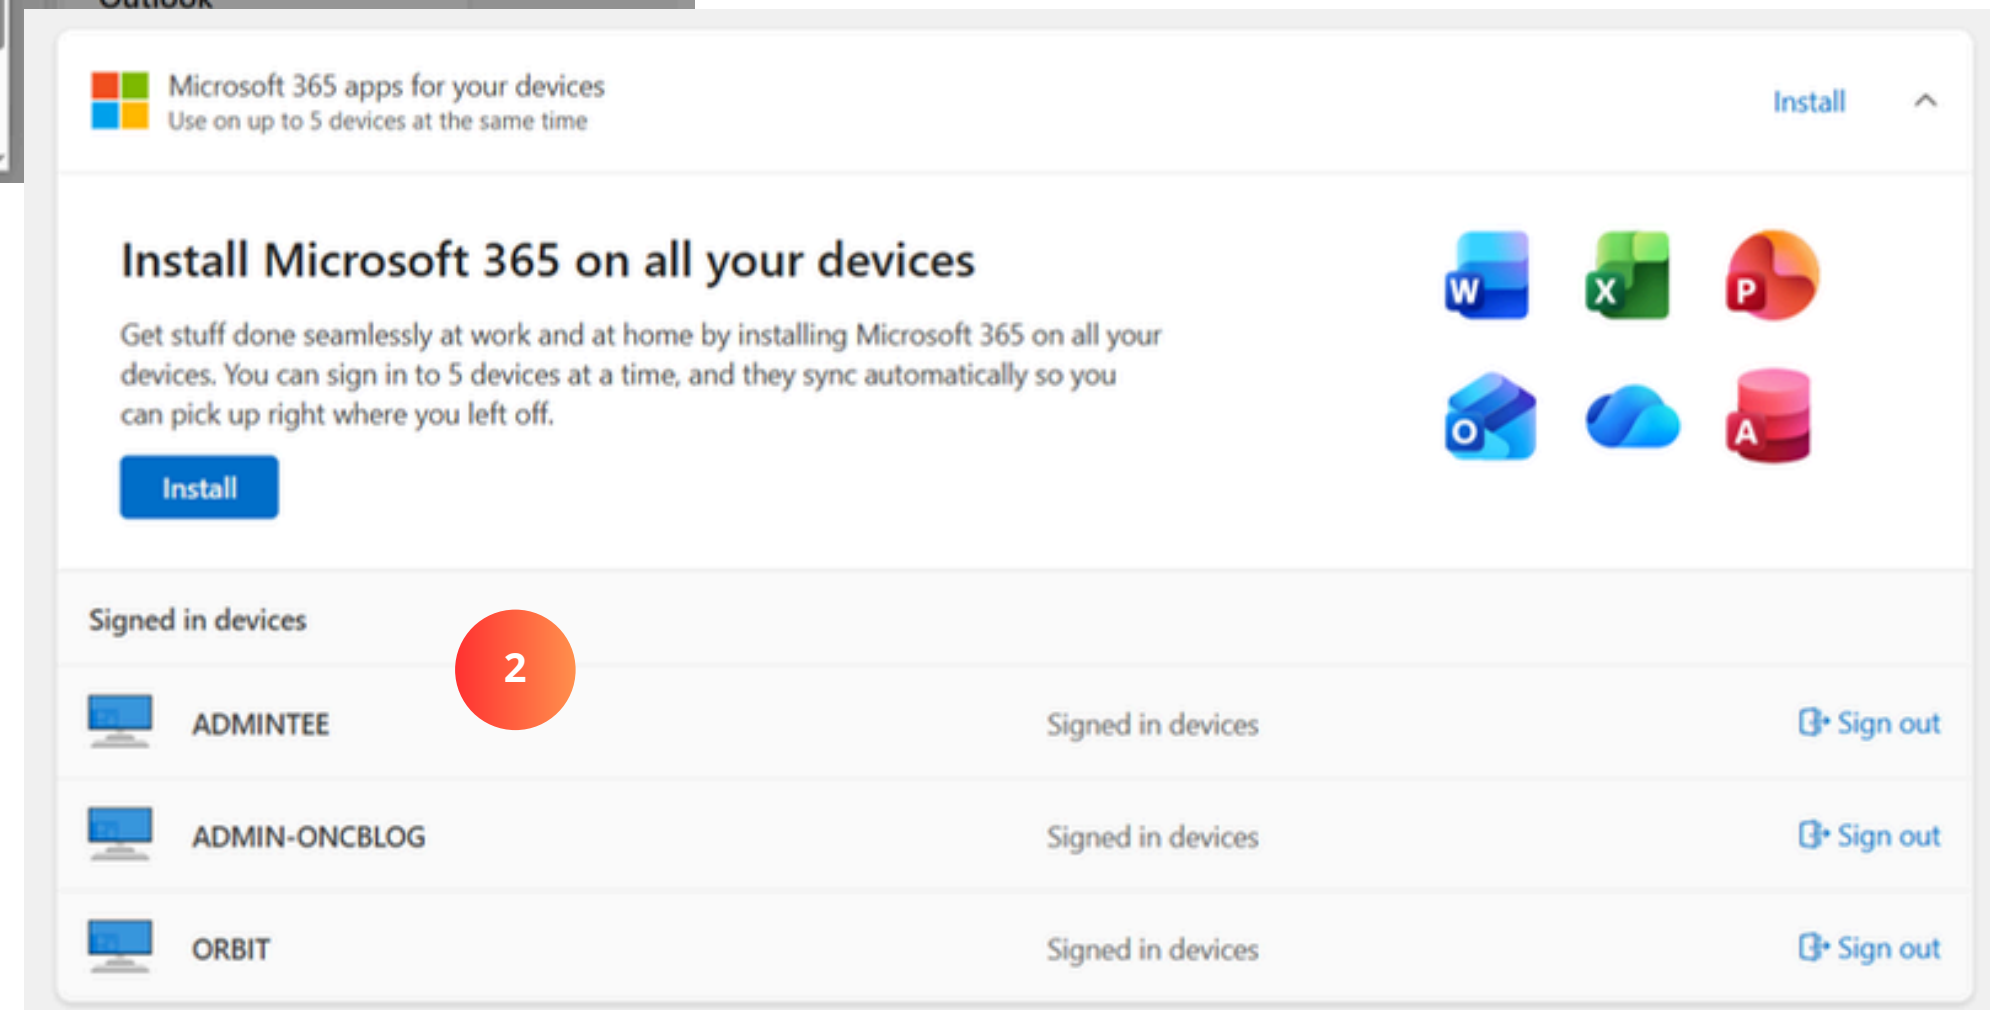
Microsoft 365 apps for your devices
Use on up to 5 devices at the same time

Install

Install Microsoft 365 on all your devices

Get stuff done seamlessly at work and at home by installing Microsoft 365 on all your devices. You can sign in to 5 devices at a time, and they sync automatically so you can pick up right where you left off.

Install

W X P O A

Signed in devices

2

| | | |
|---|---|---|
| ADMINTEE | Signed in devices | Sign out |
| ADMIN-ONCBLOG | Signed in devices | Sign out |
| ORBIT | Signed in devices | Sign out |